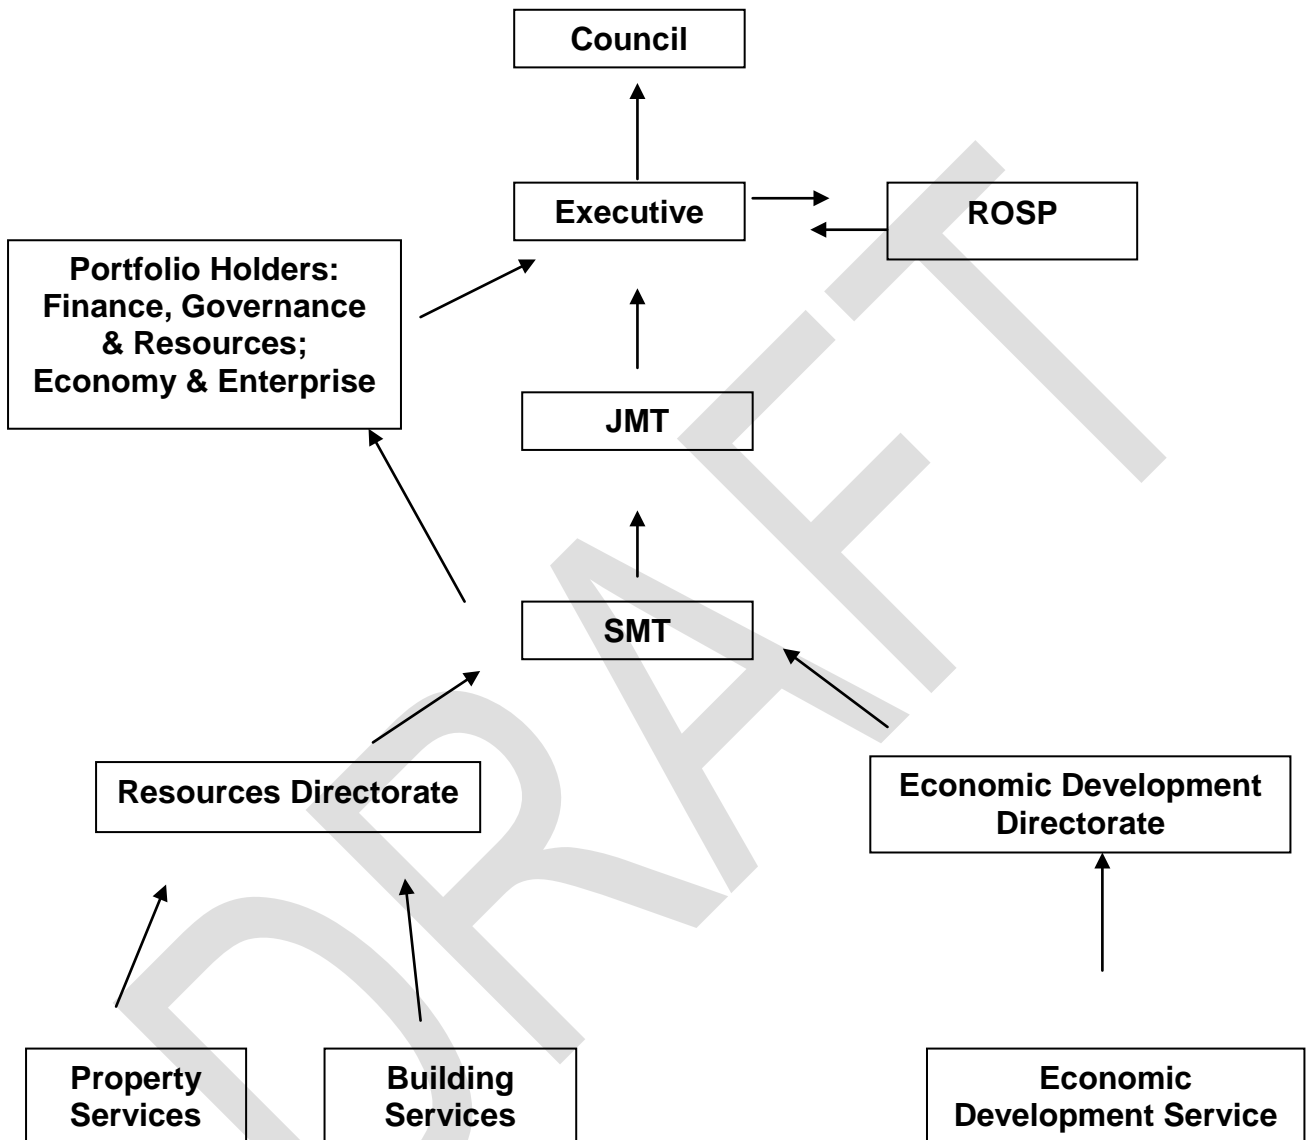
Council

Executive

ROSP

Portfolio Holders: Finance, Governance & Resources; Economy & Enterprise

JMT

SMT

Resources Directorate

Economic Development Directorate

Property Services

Building Services

Economic Development Service

DRAFT